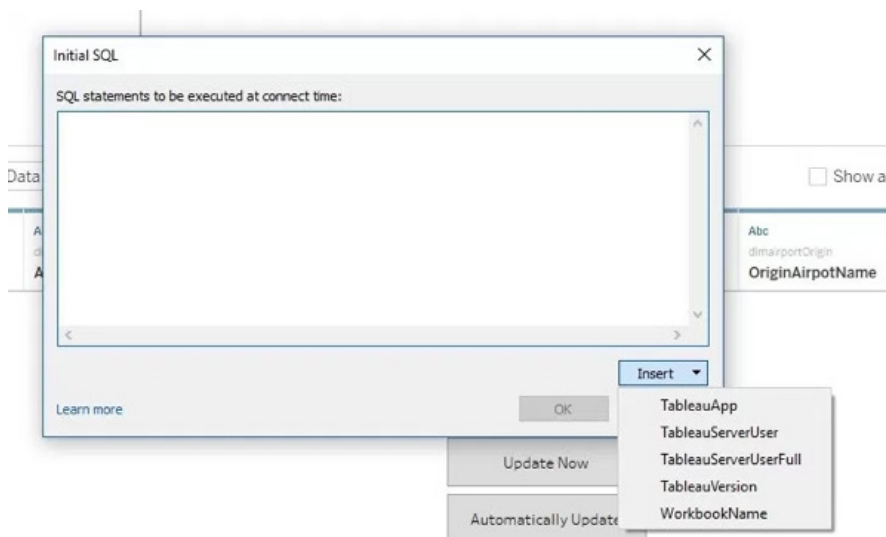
Initial SQL

SQL statements to be executed at connect time:

Data

Show a

A

A

Abc
dimairportOrigin
OriginAirpotName

Insert

Learn more

OK

TableauApp
TableauServerUser
TableauServerUserFull
TableauVersion
WorkbookName

Update Now

Automatically Update